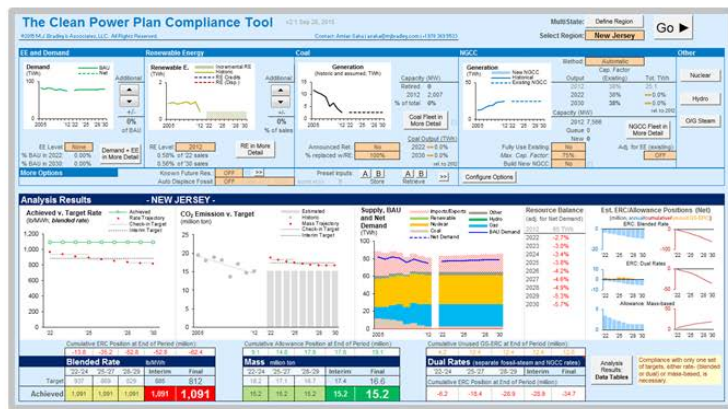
The Clean Power Plan Compliance Tool v2.1 Sep 28, 2015

©2015 M.J. Bradley & Associates, LLC. All Rights Reserved.

Contact: Amlan Saha | asaha@mjbradley.com | +1 978 369 5533

MultiState: Define Region

Select Region: New Jersey

Go ▶

EE and Demand

Demand (TWh)

BAU

Net

Additional

0%

of BAU

EE Level: None

% BAU in 2022

% BAU in 2030

Demand + EE in More Detail

Renewable Energy

Renewable E. (TWh)

Incremental RE

Historic

RE Credits

RE (Grid.)

Additional

0%

% of sales

RE Level: 2012

RE in More Detail

Coal

Generation (historic and assumed, TWh)

Capacity (MW)

Retired

2012

% of total

Coal Fleet in More Detail

Coal Output (TWh)

2022

2030

Announced Ret.: No

% replaced w/RE: 100%

NGCC

Generation (TWh)

New NGCC

Historical

Existing NGCC

Method: Automatic

Cap. Factor (Existing) Tot. TWh

Output 2012

2022

2030

Capacity (MW) 2012

Queue

New

NGCC Fleet in More Detail

Fully Use Existing: No

Max. Cap. Existing: 75%

Build New NGCC: No

Adj. for EE (existing): OFF

Other

Nuclear

Hydro

O/G Steam

More Options

Known Future Ret.: OFF

Auto Displace Fossil: OFF

Preset Inputs A B Store

A B Retrieve

Configure Options

Analysis Results - NEW JERSEY -

Achieved v. Target Rate (lb/MWh, blended rate)

Achieved

Rate Trajectory

Check-in Target

Interim Target

CO₂ Emission v. Target (million ton)

Estimated

Historic

Mass Trajectory

Check-in Target

Interim Target

Supply, BAU and Net Demand (TWh)

Imports/Exports

Renewable

Nuclear

Coal

Other

Hydro

Gas

BAU Demand

Net Demand

Resource Balance (as % of Net Demand)

2022 -2.7%

2023 -3.0%

2024 -3.4%

2025 -3.5%

2026 -4.2%

2027 -4.2%

2028 -4.9%

2029 -5.5%

2030 -5.2%

Est. ERC/Allowance Positions (Net)

ERC: Blended Rate

ERC: Dual Rates

Allowance: Mass-based

Cumulative ERC Position at End of Period (million)

Blended Rate lb/MWh

| | 22-24 | 25-27 | 28-29 | Interim | Final |
|---|---|---|---|---|---|
| Target | 937 | 876 | 829 | 885 | 812 |
| Achieved | 1,091 | 1,091 | 1,091 | 1,091 | 1,091 |

Cumulative Allowance Position at End of Period (million)

Mass million ton

| | 22-24 | 25-27 | 28-29 | Interim | Final |
|---|---|---|---|---|---|
| Target | 18.2 | 17.1 | 16.7 | 17.4 | 16.6 |
| Achieved | 15.2 | 15.2 | 15.2 | 15.2 | 15.2 |

Cumulative Unused OG-ERC at End of Period (million)

Dual Rates (separate fossil-steam and NGCC rates)

Analysis Results Data Tables

Compliance with only one set of targets, either rate- (blended or dual) or mass-based, is necessary.